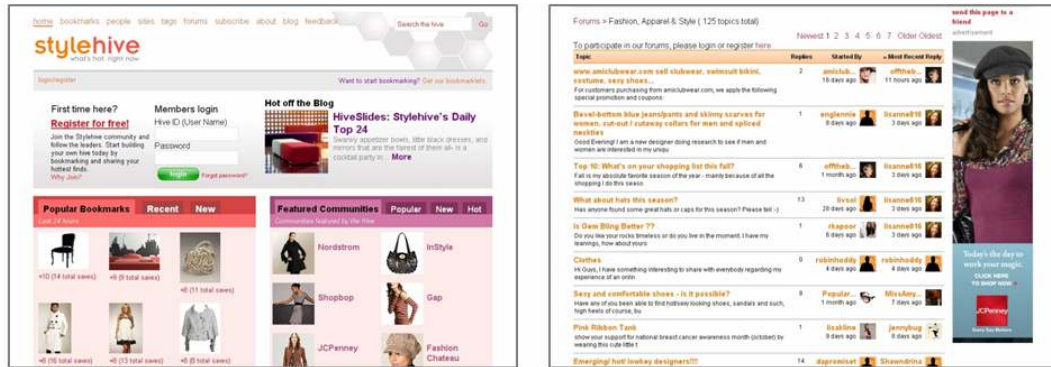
home bookmarks people sites tags forums subscribe about blog feedback

Search the hive Go

stylehive
what's hot. right now.

login/register

Want to start bookmarking? Get our bookmarklet

First time here?
Register for free!
Join the Stylehive community and follow the leaders. Start building your own hive today by bookmarking and sharing your hottest finds.
Why Join?

Members login
Hive ID (User Name)
Password
login Forgot password?

Hot off the Blog
HiveSlides: Stylehive's Daily Top 24
Swanky appetizer bowls, little black dresses, and mirrors that are the fairest of them all- is a cocktail party in... More

Popular Bookmarks Recent New
Last 24 hours
+10 (14 total saves) +8 (9 total saves) +8 (11 total saves)
+8 (9 total saves) +8 (13 total saves) +8 (8 total saves)

Featured Communities Popular New Hot
Communities featured by the Hive
Nordstrom InStyle
Shopbop Gap
JCPenney Fashion Chateau

Forums » Fashion, Apparel & Style ( 125 topics total)
Newest 1 2 3 4 5 6 7 Older Oldest
To participate in our forums, please login or register here

| Topic | Replies | Started By | Most Recent Reply |
|---|---|---|---|
| www.amiclubwear.com sell clubwear, swimsuit bikini, costume, sexy shoes... For customers purchasing from amiclubwear.com, we apply the following special promotion and coupons: | 2 | amiclub... 16 days ago | offtheb... 3 days ago |
| Bevel-bottom blue jeans/pants and skinny scarves for women..cut-out / cutaway collars for men and spliced neckties Good Evening! I am a new designer doing research to see if men and women are interested in my unique | 1 | englennie 8 days ago | lisanne816 3 days ago |
| Top 10: What's on your shopping list this fall? Fall is my absolute favorite season of the year - mainly because of all the shopping I do this season | 6 | offtheb... 8 days ago | lisanne816 3 days ago |
| What about hats this season? Has anyone found some great hats or caps for this season? Please tell :-) | 13 | livsol 20 days ago | lisanne816 3 days ago |
| Is Gem Bling Better ?? Do you like live in timeless or do you live in the moment. I have my leanings, how about yours | 1 | rkapoor 8 days ago | lisanne816 3 days ago |
| Clothes Hi Guys, I have something interesting to share with everybody regarding my experience of an onlin | 9 | robinhoddy 4 days ago | robinhoddy 4 days ago |
| Sexy and comfortable shoes - is it possible? Here are of you been able to find hotlisey looking shoes, sandals and such, high heels of course, bu | 9 | Popular... 8 days ago | MissAmy... 3 days ago |
| Pink Ribbon Tank show your support for national breast cancer awareness month (october) by wearing this cute little t | 1 | lisablina 9 days ago | jennybug 3 days ago |
| Emerging/ hot/ lowkey designers!!! | 14 | dapremiset | Shawndrina |

send this page to a friend
advertisement
Today's the day to work your magic.
CLICK HERE TO SHOP NOW
JCPenney
Every Day Matters